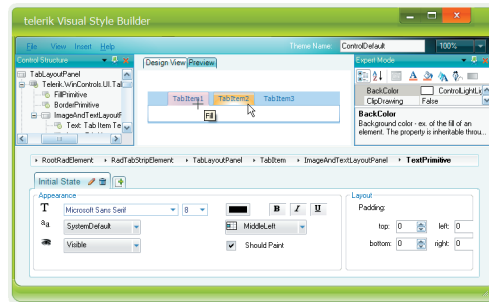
telerik Visual Style Builder

File View Insert Help

Theme Name: ControlDefault

100%

Control Structure

TabLayoutPanel
Telerik.WinControls.UI.Tal
FillPrimitive
BorderPrimitive
ImageAndTextLayoutP
Text: Tab Item Te

Design View Preview

TabItem1 TabItem2 TabItem3

Fill

Expert Mode

BackColor ControlLightLi
ClipDrawing False

BackColor
Background color - ex. of the fill of an element. The property is inheritable throu...

RootRadElement › RadTabStripElement › TabLayoutPanel › TabItem › ImageAndTextLayoutPanel › TextPrimitive

Initial State

Appearance

Microsoft Sans Serif 8

B I U

SystemDefault

MiddleLeft

Visible

Should Paint

Layout

Padding:

top: 0 left: 0

bottom: 0 right: 0